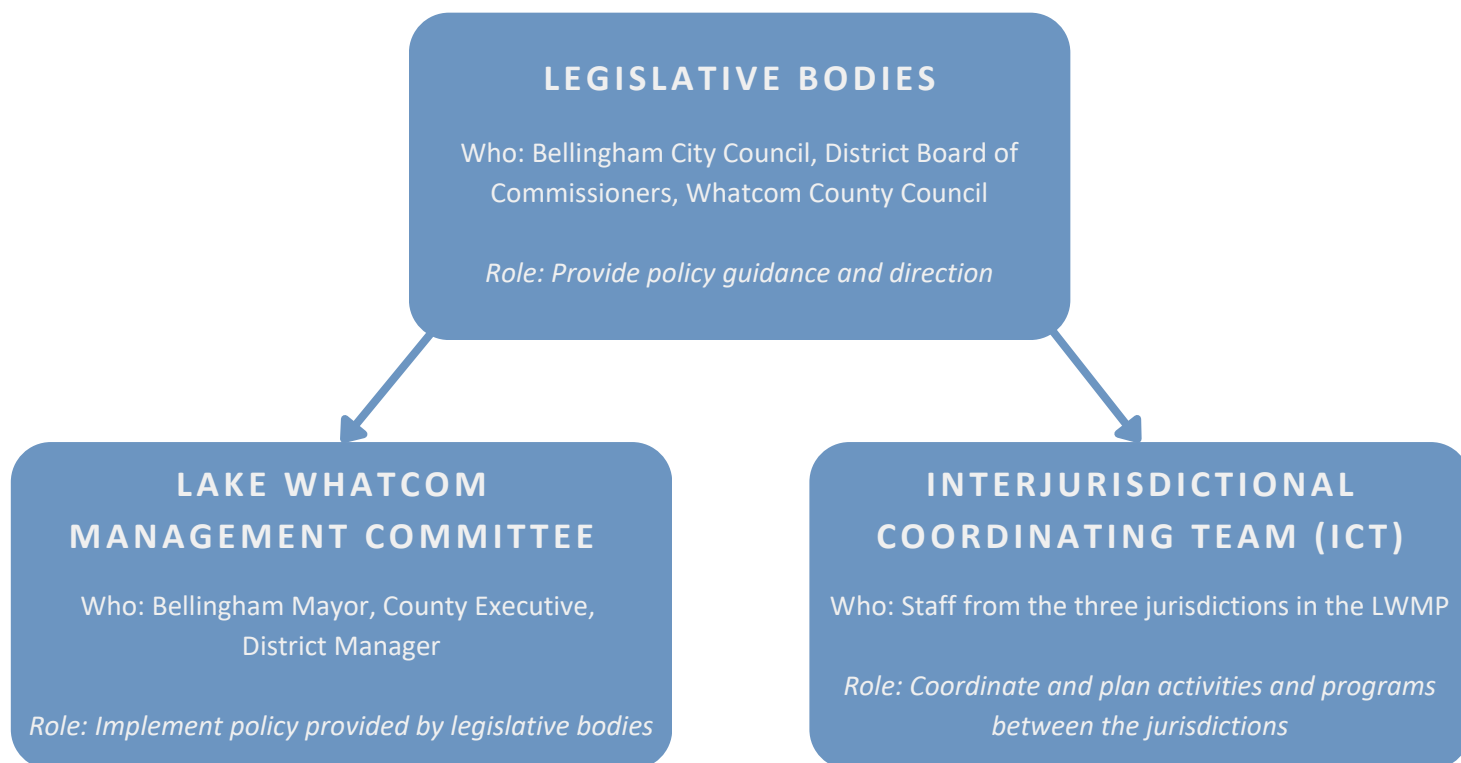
LEGISLATIVE BODIES

Who: Bellingham City Council, District Board of Commissioners, Whatcom County Council

Role: Provide policy guidance and direction

LAKE WHATCOM MANAGEMENT COMMITTEE

Who: Bellingham Mayor, County Executive, District Manager

Role: Implement policy provided by legislative bodies

INTERJURISDICTIONAL COORDINATING TEAM (ICT)

Who: Staff from the three jurisdictions in the LWMP

Role: Coordinate and plan activities and programs between the jurisdictions